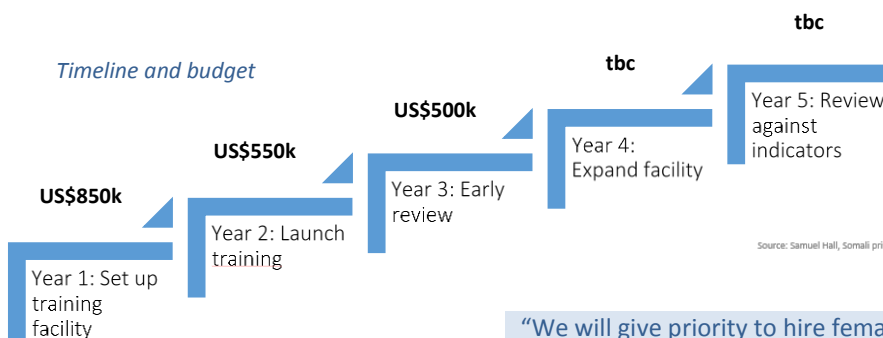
Timeline and budget

US$850k

Year 1: Set up training facility

US$550k

Year 2: Launch training

US$500k

Year 3: Early review

tbc

Year 4: Expand facility

tbc

Year 5: Review against indicators

Source: Samuel Hall, Somali pri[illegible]

"We will give priority to hire fema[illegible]